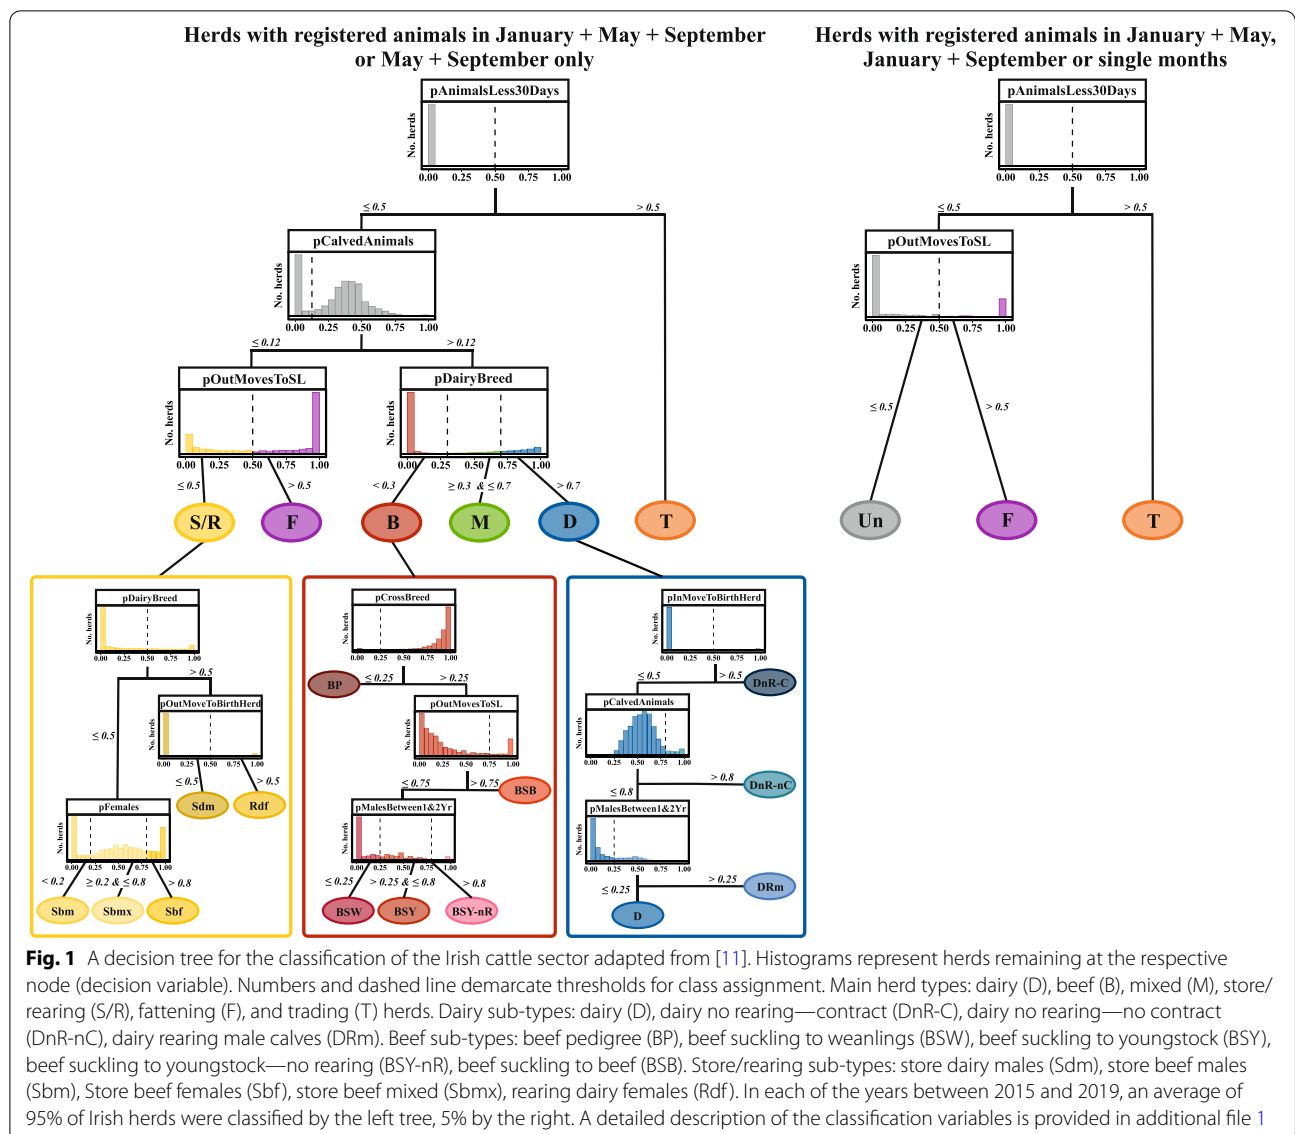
Herds with registered animals in January + May + September or May + September only

pAnimalsLess30Days
No. herds
0.00 0.25 0.50 0.75 1.00
≤ 0.5
> 0.5

pCalvedAnimals
No. herds
0.00 0.25 0.50 0.75 1.00
≤ 0.12
> 0.12

pOutMovesToSL
No. herds
0.00 0.25 0.50 0.75 1.00
≤ 0.5
> 0.5

pDairyBreed
No. herds
0.00 0.25 0.50 0.75 1.00
< 0.3
≥ 0.3 & ≤ 0.7
> 0.7

S/R F B M D T

pDairyBreed
No. herds
0.00 0.25 0.50 0.75 1.00
> 0.5
≤ 0.5
pOutMoveToBirthHerd
No. herds
0.00 0.25 0.50 0.75 1.00
≤ 0.5
> 0.5
Sdm Rdf
pFemales
No. herds
0.00 0.25 0.50 0.75 1.00
< 0.2
≥ 0.2 & ≤ 0.8
> 0.8
Sbm Sbmx Sbf

pCrossBreed
No. herds
0.00 0.25 0.50 0.75 1.00
BP
≤ 0.25
> 0.25
pOutMovesToSL
No. herds
0.00 0.25 0.50 0.75 1.00
≤ 0.75
> 0.75
BSB
pMalesBetween1&2Yr
No. herds
0.00 0.25 0.50 0.75 1.00
≤ 0.25
> 0.25 & ≤ 0.8
> 0.8
BSW BSY BSY-nR

pInMoveToBirthHerd
No. herds
0.00 0.25 0.50 0.75 1.00
≤ 0.5
> 0.5
DnR-C
pCalvedAnimals
No. herds
0.00 0.25 0.50 0.75 1.00
> 0.8
DnR-nC
≤ 0.8
pMalesBetween1&2Yr
No. herds
0.00 0.25 0.50 0.75 1.00
> 0.25
DRm
≤ 0.25
D

Herds with registered animals in January + May, January + September or single months

pAnimalsLess30Days
No. herds
0.00 0.25 0.50 0.75 1.00
≤ 0.5
> 0.5
pOutMovesToSL
No. herds
0.00 0.25 0.50 0.75 1.00
≤ 0.5
> 0.5
Un F T

Fig. 1 A decision tree for the classification of the Irish cattle sector adapted from [11]. Histograms represent herds remaining at the respective node (decision variable). Numbers and dashed line demarcate thresholds for class assignment. Main herd types: dairy (D), beef (B), mixed (M), store/rearing (S/R), fattening (F), and trading (T) herds. Dairy sub-types: dairy (D), dairy no rearing—contract (DnR-C), dairy no rearing—no contract (DnR-nC), dairy rearing male calves (DRm). Beef sub-types: beef pedigree (BP), beef suckling to weanlings (BSW), beef suckling to youngstock (BSY), beef suckling to youngstock—no rearing (BSY-nR), beef suckling to beef (BSB). Store/rearing sub-types: store dairy males (Sdm), store beef males (Sbm), Store beef females (Sbf), store beef mixed (Sbmx), rearing dairy females (Rdf). In each of the years between 2015 and 2019, an average of 95% of Irish herds were classified by the left tree, 5% by the right. A detailed description of the classification variables is provided in additional file 1